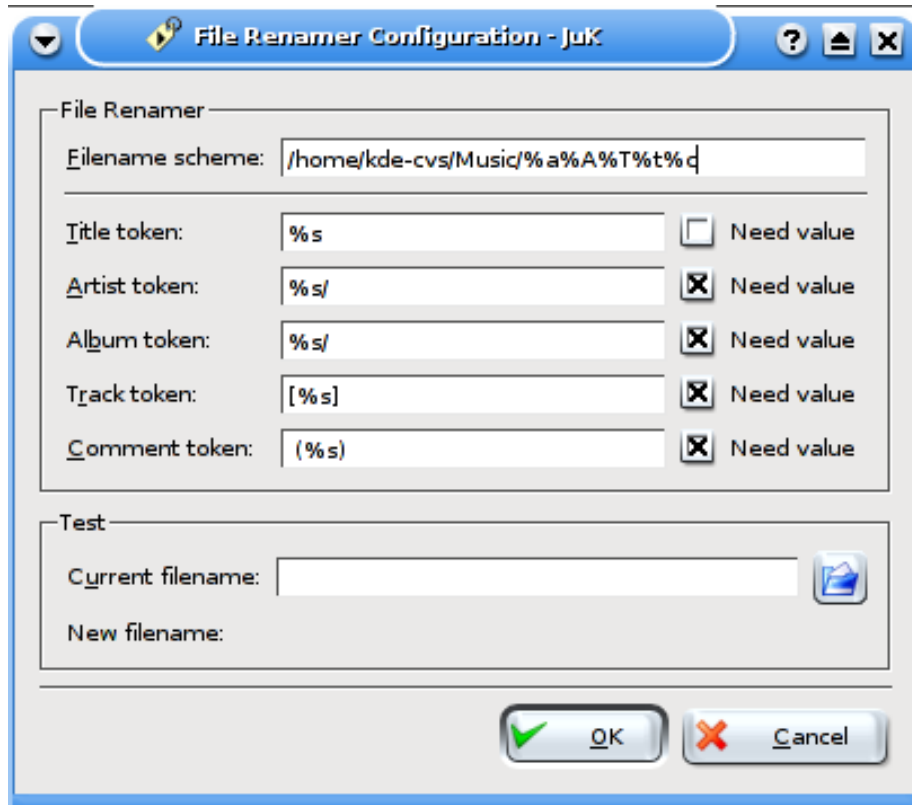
File Renamer Configuration - JuK

File Renamer

Filename scheme: /home/kde-cvs/Music/%a%A%T%t%c

Title token: %s Need value

Artist token: %s/ Need value

Album token: %s/ Need value

Track token: [%s] Need value

Comment token: (%s) Need value

Test

Current filename:

New filename:

OK

Cancel